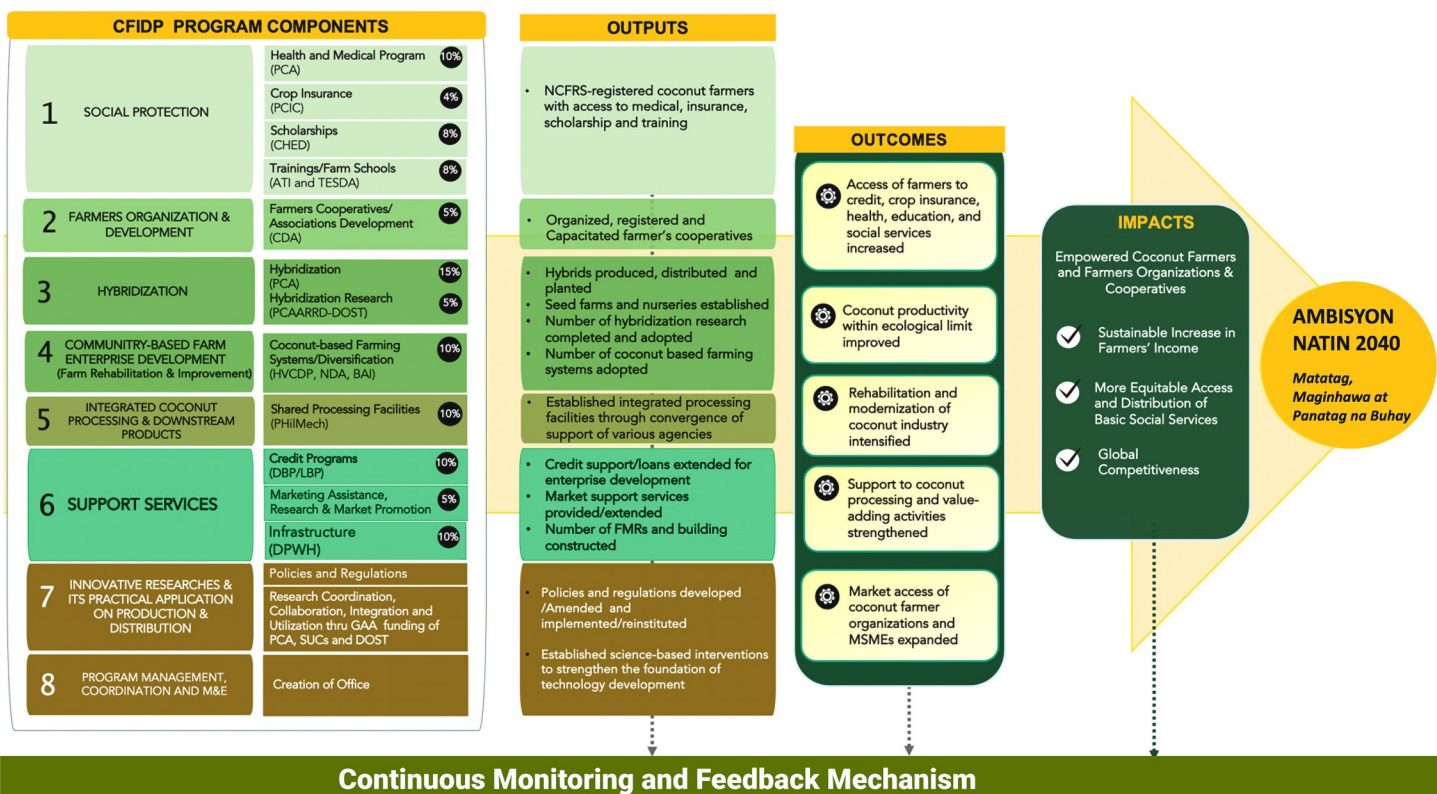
CFIDP PROGRAM COMPONENTS

1 SOCIAL PROTECTION

Health and Medical Program (PCA) 10%

Crop Insurance (PCIC) 4%

Scholarships (CHED) 8%

Trainings/Farm Schools (ATI and TESDA) 8%

2 FARMERS ORGANIZATION & DEVELOPMENT

Farmers Cooperatives/ Associations Development (CDA) 5%

3 HYBRIDIZATION

Hybridization (PCA) 15%

Hybridization Research (PCAARRD-DOST) 5%

4 COMMUNITY-BASED FARM ENTERPRISE DEVELOPMENT (Farm Rehabilitation & Improvement)

Coconut-based Farming Systems/Diversification (HVCDP, NDA, BAI) 10%

5 INTEGRATED COCONUT PROCESSING & DOWNSTREAM PRODUCTS

Shared Processing Facilities (PHilMech) 10%

6 SUPPORT SERVICES

Credit Programs (DBP/LBP) 10%

Marketing Assistance, Research & Market Promotion 5%

Infrastructure (DPWH) 10%

7 INNOVATIVE RESEARCHES & ITS PRACTICAL APPLICATION ON PRODUCTION & DISTRIBUTION

Policies and Regulations

Research Coordination, Collaboration, Integration and Utilization thru GAA funding of PCA, SUCs and DOST

8 PROGRAM MANAGEMENT, COORDINATION AND M&E

Creation of Office

OUTPUTS

• NCFRS-registered coconut farmers with access to medical, insurance, scholarship and training

• Organized, registered and Capacitated farmer's cooperatives

• Hybrids produced, distributed and planted
• Seed farms and nurseries established
• Number of hybridization research completed and adopted
• Number of coconut based farming systems adopted

• Established integrated processing facilities through convergence of support of various agencies

• Credit support/loans extended for enterprise development
• Market support services provided/extended
• Number of FMRs and building constructed

• Policies and regulations developed /Amended and implemented/reinstituted

• Established science-based interventions to strengthen the foundation of technology development

OUTCOMES

Access of farmers to credit, crop insurance, health, education, and social services increased

Coconut productivity within ecological limit improved

Rehabilitation and modernization of coconut industry intensified

Support to coconut processing and value-adding activities strengthened

Market access of coconut farmer organizations and MSMEs expanded

IMPACTS

Empowered Coconut Farmers and Farmers Organizations & Cooperatives

Sustainable Increase in Farmers' Income

More Equitable Access and Distribution of Basic Social Services

Global Competitiveness

AMBISYON NATIN 2040

Matatag, Maginhawa at Panatag na Buhay

Continuous Monitoring and Feedback Mechanism